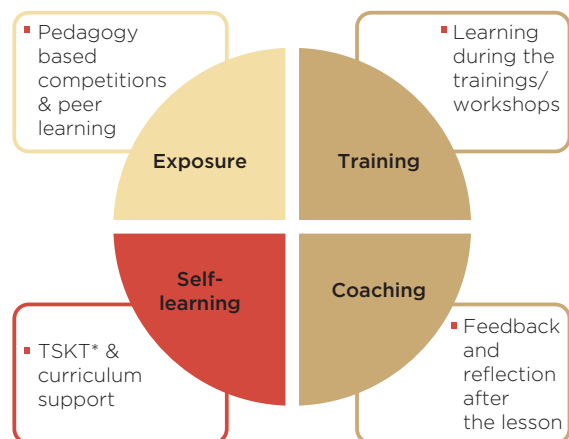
Pedagogy based competitions & peer learning

Learning during the trainings/ workshops

Exposure

Training

Self-learning

Coaching

TSKT* & curriculum support

Feedback and reflection after the lesson